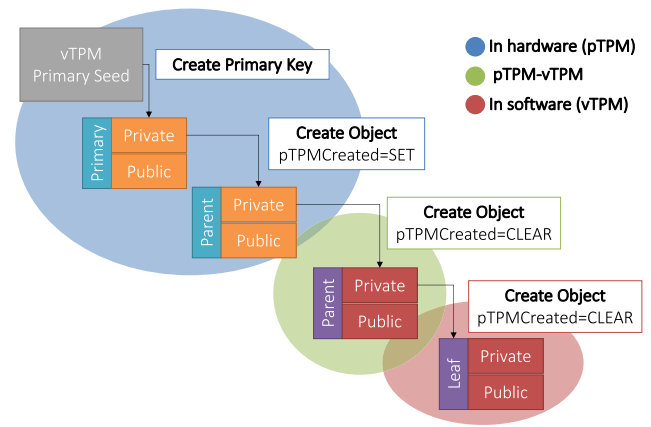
vTPM Primary Seed

Create Primary Key

In hardware (pTPM)

pTPM-vTPM

In software (vTPM)

Primary

Private

Public

Create Object
pTPMCreated=SET

Parent

Private

Public

Create Object
pTPMCreated=CLEAR

Parent

Private

Public

Create Object
pTPMCreated=CLEAR

Leaf

Private

Public